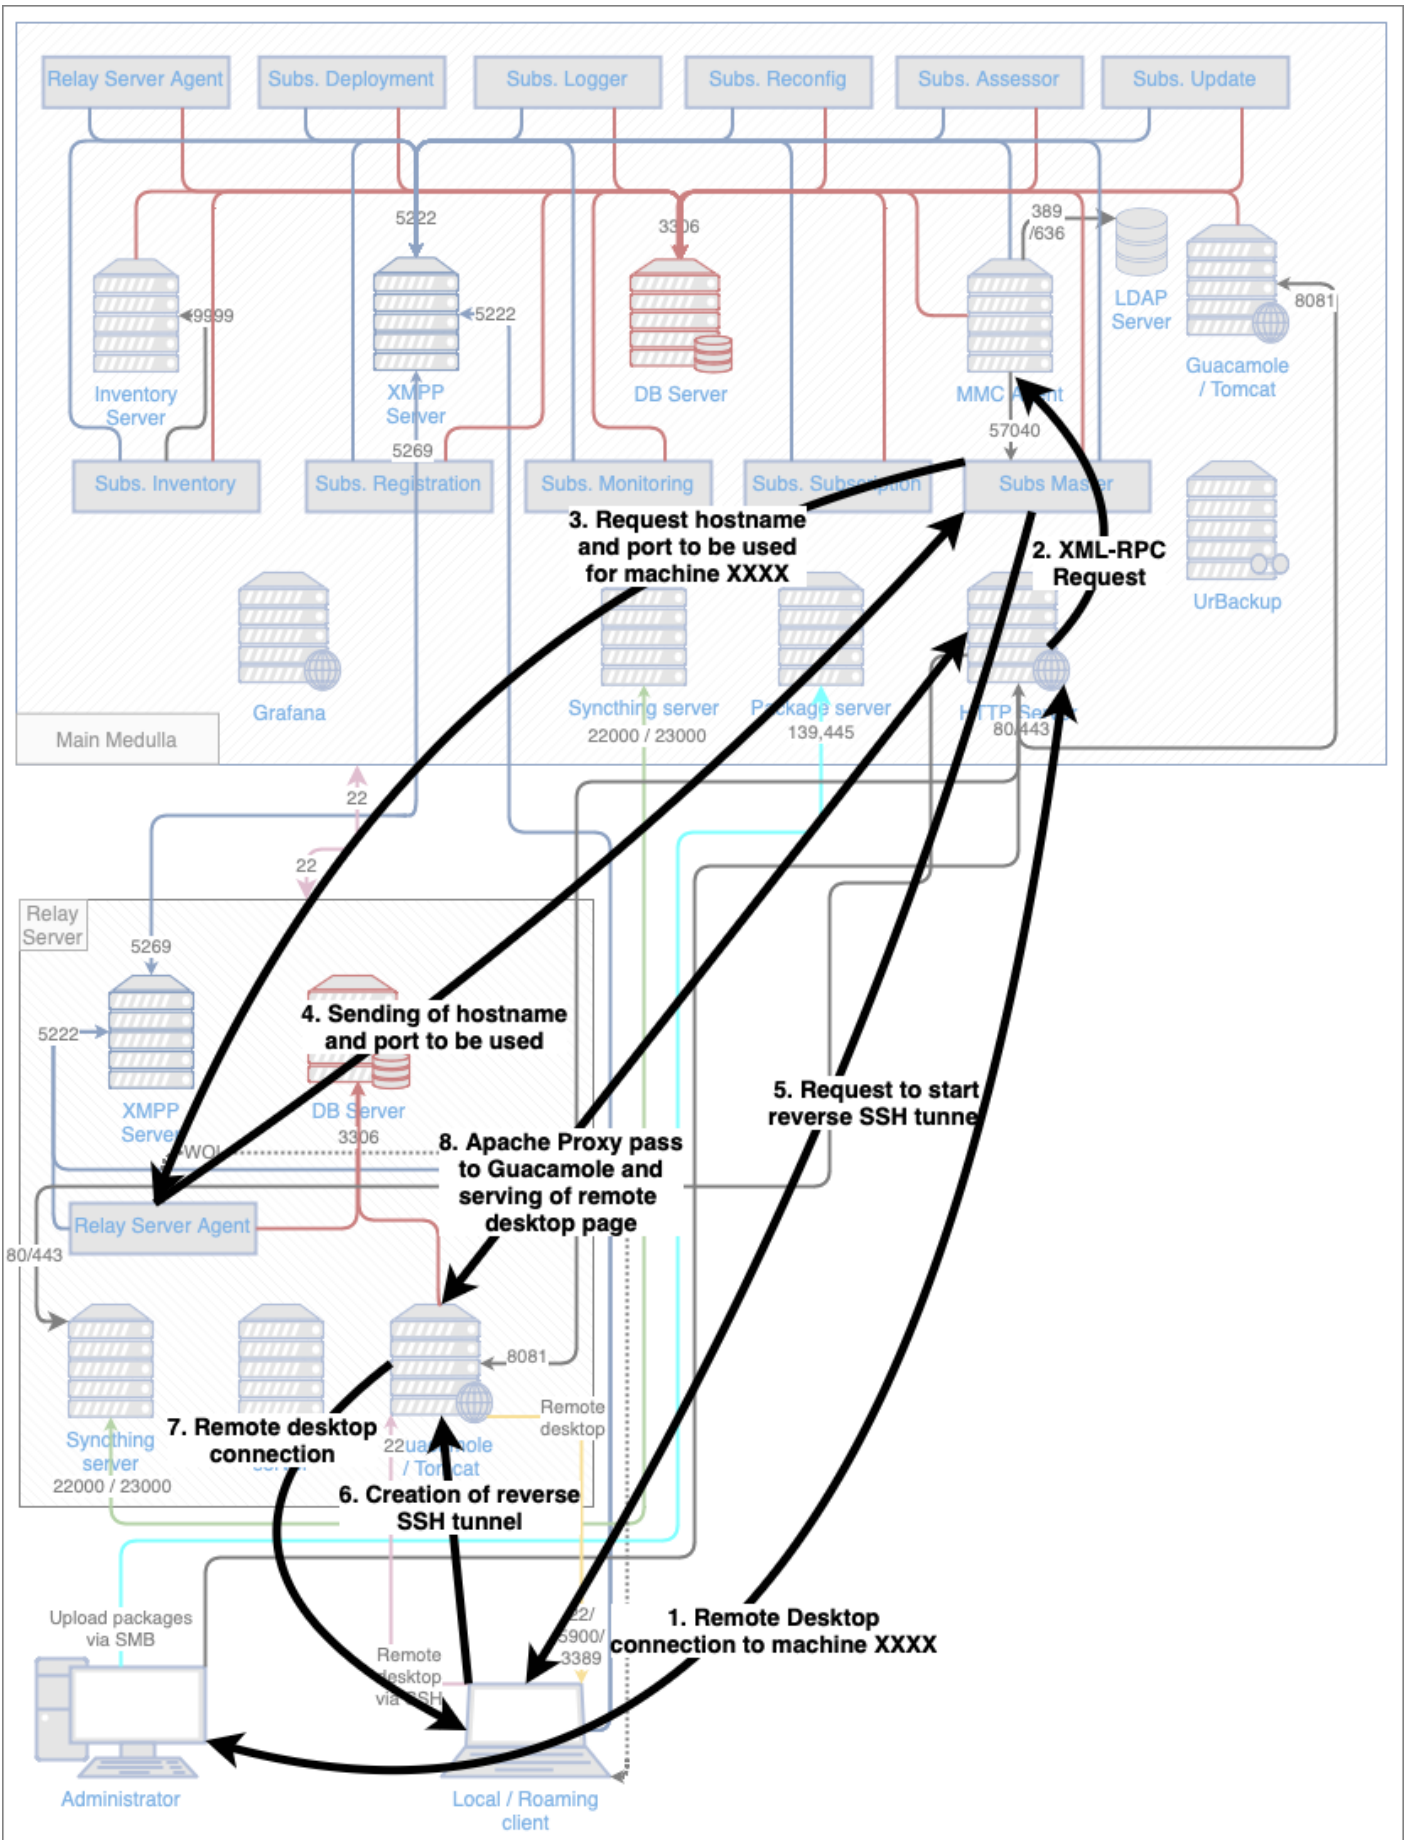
Relay Server Agent
Subs. Deployment
Subs. Logger
Subs. Reconfig
Subs. Assessor
Subs. Update

5222
3306
389 /636
LDAP Server
8081
9999
5222
Inventory Server
XMPP Server
DB Server
MMC Agent
Guacamole / Tomcat
57040
5269
Subs. Inventory
Subs. Registration
Subs. Monitoring
Subs. Subscription
Subs Master

3. Request hostname and port to be used for machine XXXX
2. XML-RPC Request
UrBackup
Grafana
Syncthing server
22000 / 23000
Package server
139,445
HTTP Server
80/443
Main Medulla

22
22
Relay Server
5269
5222
XMPP Server
4. Sending of hostname and port to be used
DB Server
3306
WOL
8. Apache Proxy pass to Guacamole and serving of remote desktop page
5. Request to start reverse SSH tunnel
Relay Server Agent
80/443
8081
Remote desktop
Syncthing server
22000 / 23000
7. Remote desktop connection
22
Guacamole / Tomcat
6. Creation of reverse SSH tunnel
Upload packages via SMB
Remote desktop via SSH
22/ 5900/ 3389
1. Remote Desktop connection to machine XXXX
Administrator
Local / Roaming client